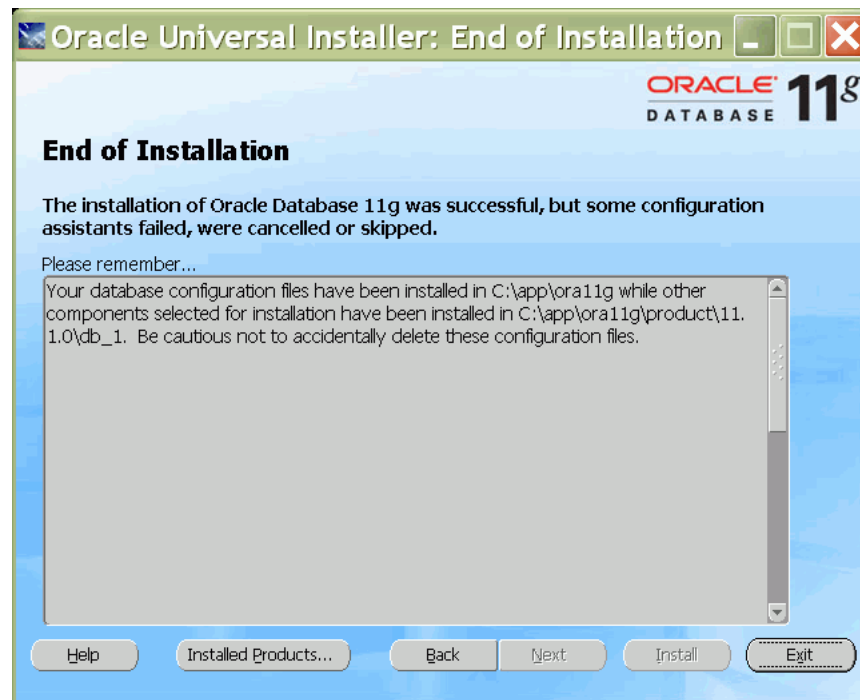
Oracle Universal Installer: End of Installation

ORACLE DATABASE 11g

End of Installation

The installation of Oracle Database 11g was successful, but some configuration assistants failed, were cancelled or skipped.

Please remember...

Your database configuration files have been installed in C:\app\ora11g while other components selected for installation have been installed in C:\app\ora11g\product\11.1.0\db_1. Be cautious not to accidentally delete these configuration files.

Help
Installed Products...
Back
Next
Install
Exit